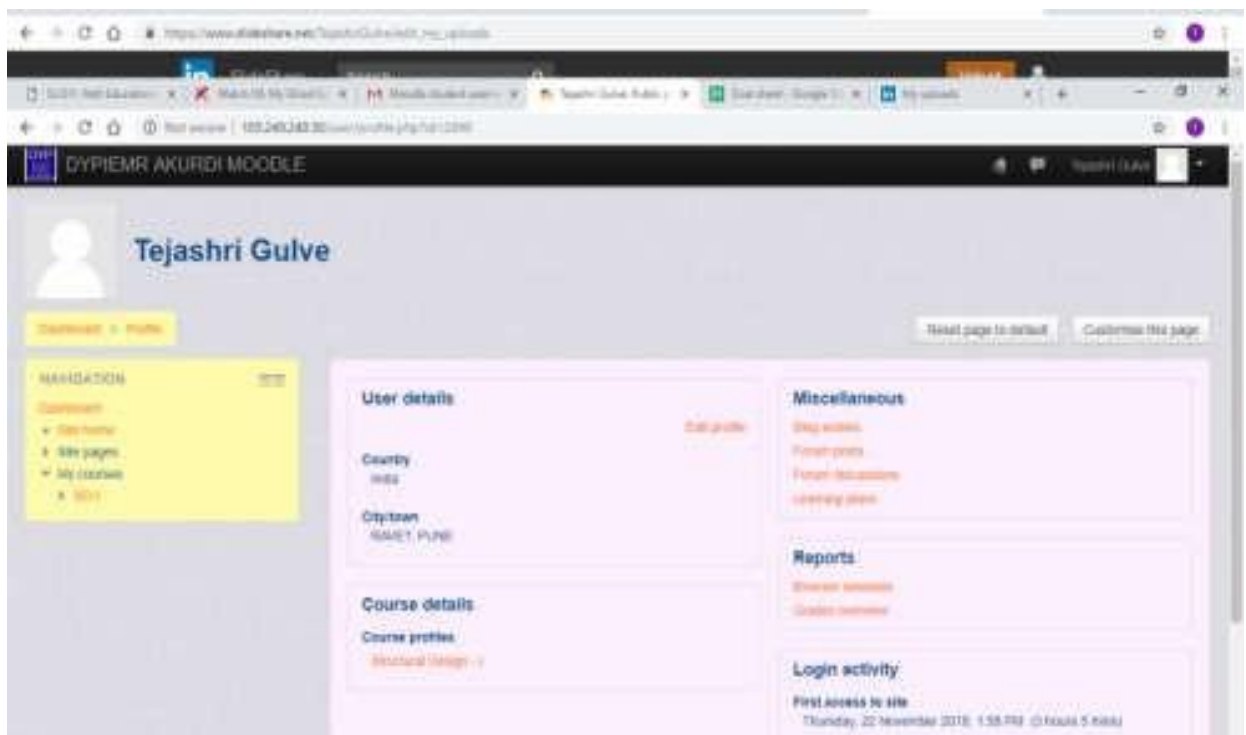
https://www.slideshare.net/TejashriGulve/edit_my_uploads

SlideShare

Upload

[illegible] | Match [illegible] | Moodle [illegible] | Tejashri Gulve Profile | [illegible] | My uploads

Not secure | 103.240.240.30/user/profile.php?id=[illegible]

DYPIEMR AKURDI MOODLE

Tejashri Gulve

Tejashri Gulve

Dashboard > Profile

Reset page to default

Customise this page

NAVIGATION

Dashboard

Site home

Site pages

My courses

SD-I

User details

Edit profile

Country

India

City/town

NIMET, PUNE

Course details

Course profiles

Structural Design - I

Miscellaneous

Blog entries

Forum posts

Forum discussions

Learning plans

Reports

Browser sessions

Grades overview

Login activity

First access to site

Thursday, 22 November 2018, 1:58 PM (3 hours 5 mins)